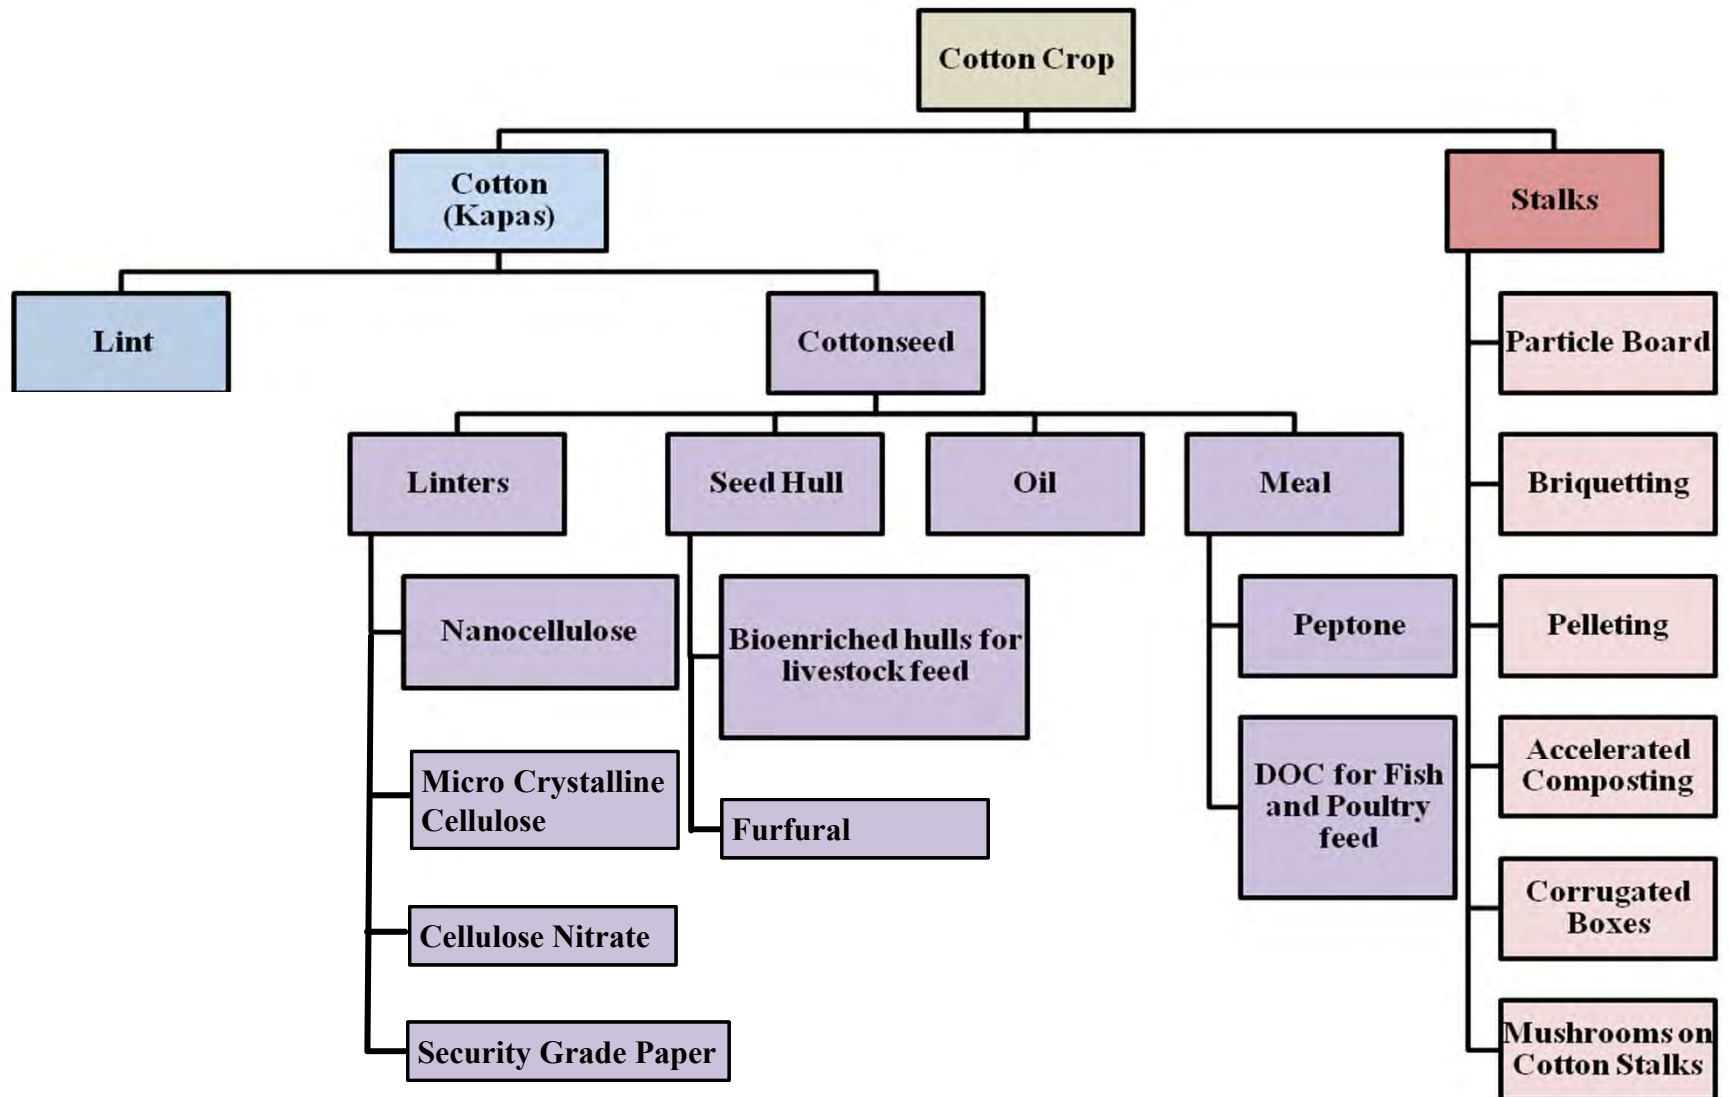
Cotton Crop

Cotton (Kapas)

Stalks

Lint

Cottonseed

Linters

Seed Hull

Oil

Meal

Nanocellulose

Micro Crystalline Cellulose

Cellulose Nitrate

Security Grade Paper

Bioenriched hulls for livestock feed

Furfural

Peptone

DOC for Fish and Poultry feed

Particle Board

Briquetting

Pelleting

Accelerated Composting

Corrugated Boxes

Mushrooms on Cotton Stalks